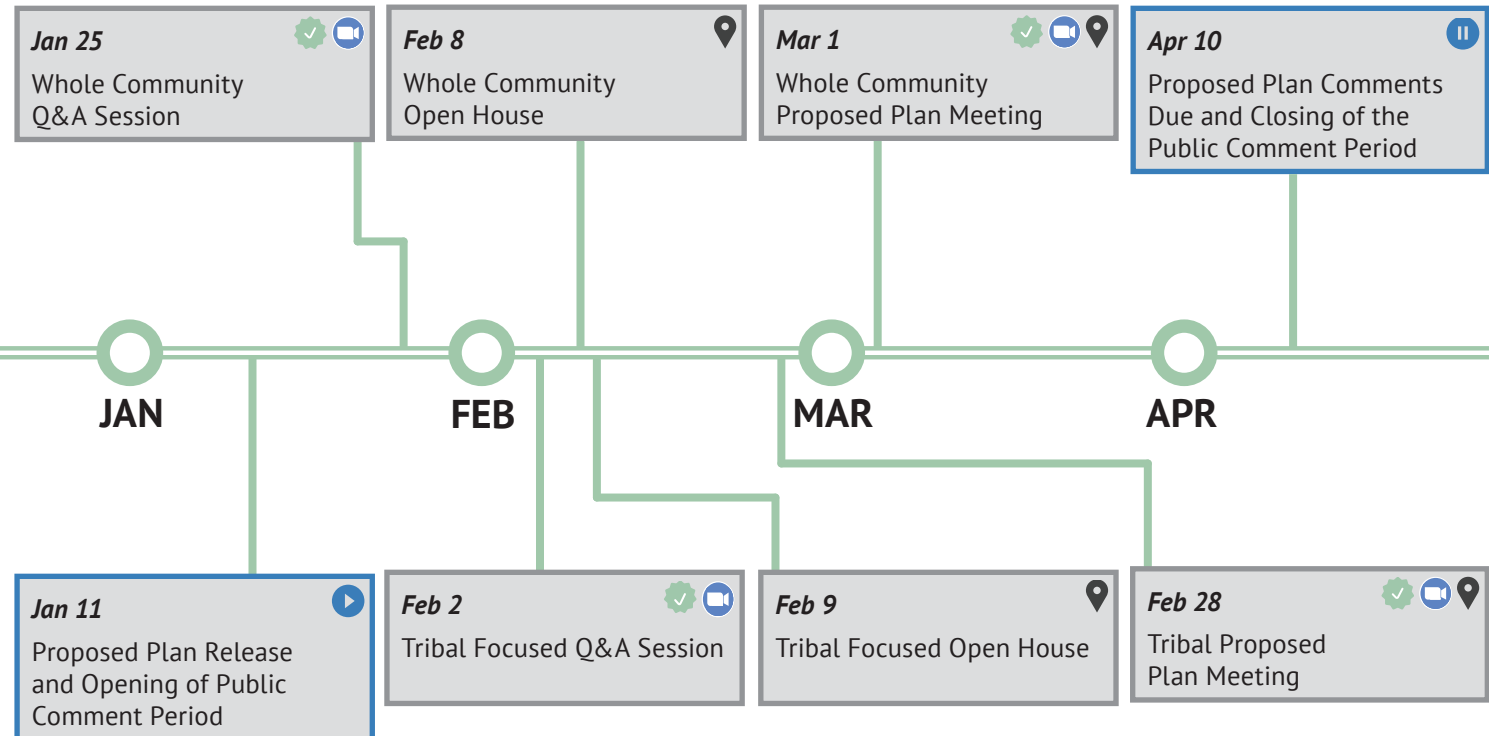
Jan 25
Whole Community Q&A Session

Feb 8
Whole Community Open House

Mar 1
Whole Community Proposed Plan Meeting

Apr 10
Proposed Plan Comments Due and Closing of the Public Comment Period

JAN

FEB

MAR

APR

Jan 11
Proposed Plan Release and Opening of Public Comment Period

Feb 2
Tribal Focused Q&A Session

Feb 9
Tribal Focused Open House

Feb 28
Tribal Proposed Plan Meeting